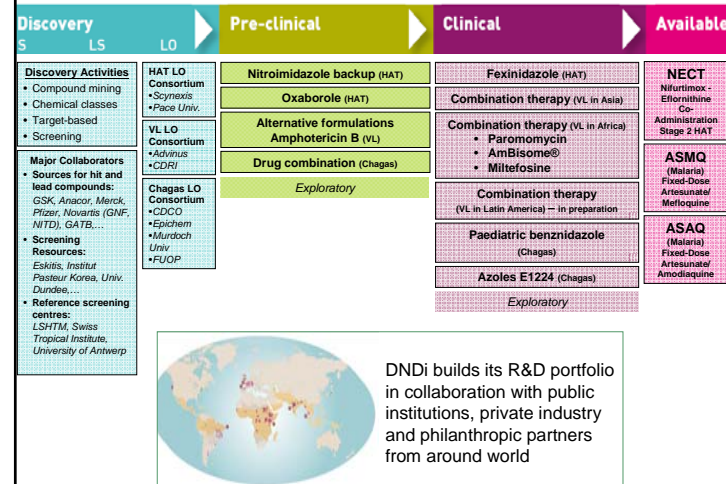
Discovery
S LS LO

Pre-clinical

Clinical

Available

Discovery Activities
• Compound mining
• Chemical classes
• Target-based
• Screening

Major Collaborators
• Sources for hit and lead compounds: GSK, Anacor, Merck, Pfizer, Novartis (GNF, NITD), GATB,…
• Screening Resources: Eskitis, Institut Pasteur Korea, Univ. Dundee,…
• Reference screening centres: LSHTM, Swiss Tropical Institute, University of Antwerp

HAT LO Consortium
•Scynexis
•Pace Univ.

VL LO Consortium
•Advinus
•CDRI

Chagas LO Consortium
•CDCO
•Epichem
•Murdoch Univ
•FUOP

Nitroimidazole backup (HAT)

Oxaborole (HAT)

Alternative formulations Amphotericin B (VL)

Drug combination (Chagas)

Exploratory

Fexinidazole (HAT)

Combination therapy (VL in Asia)

Combination therapy (VL in Africa)
• Paromomycin
• AmBisome®
• Miltefosine

Combination therapy (VL in Latin America) – in preparation

Paediatric benznidazole (Chagas)

Azoles E1224 (Chagas)

Exploratory

NECT
Nifurtimox - Eflornithine Co-Administration Stage 2 HAT

ASMQ
(Malaria) Fixed-Dose Artesunate/ Mefloquine

ASAQ
(Malaria) Fixed-Dose Artesunate/ Amodiaquine

DNDi builds its R&D portfolio in collaboration with public institutions, private industry and philanthropic partners from around world